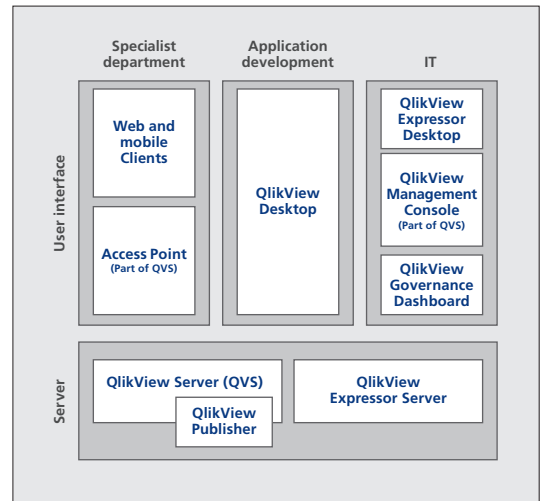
Specialist department

Application development

IT

User interface

Web and mobile Clients

Access Point
(Part of QVS)

QlikView Desktop

QlikView Expressor Desktop

QlikView Management Console
(Part of QVS)

QlikView Governance Dashboard

Server

QlikView Server (QVS)

QlikView Publisher

QlikView Expressor Server